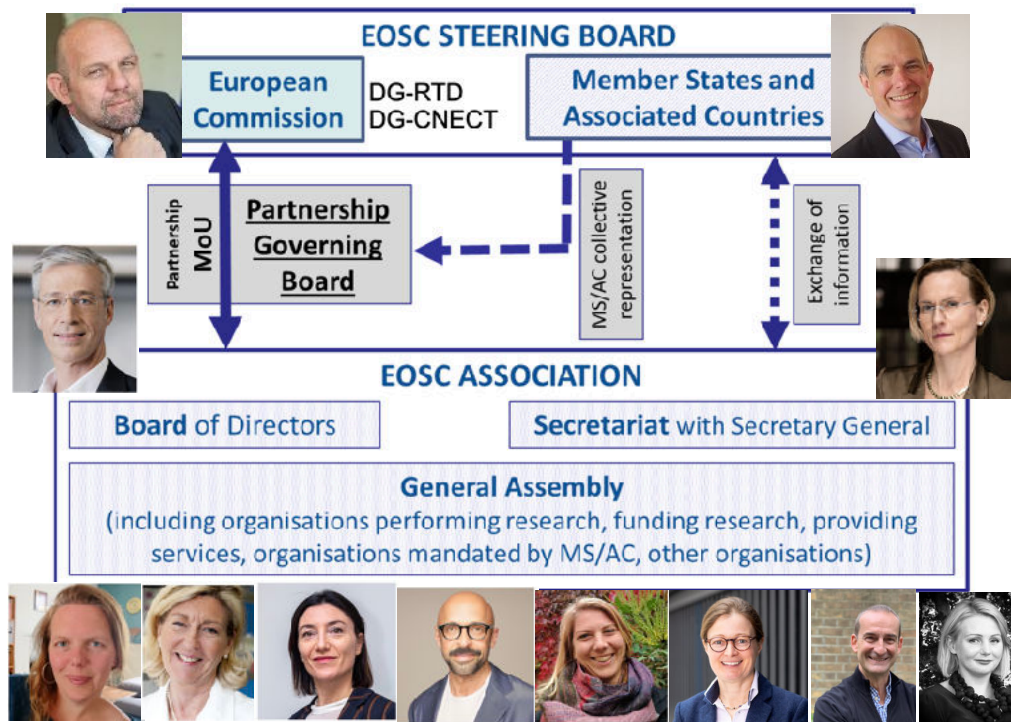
EOSC STEERING BOARD

European Commission

DG-RTD
DG-CNECT

Member States and Associated Countries

Partnership MoU

Partnership Governing Board

MS/AC collective representation

Exchange of information

EOSC ASSOCIATION

Board of Directors

Secretariat with Secretary General

General Assembly
(including organisations performing research, funding research, providing services, organisations mandated by MS/AC, other organisations)